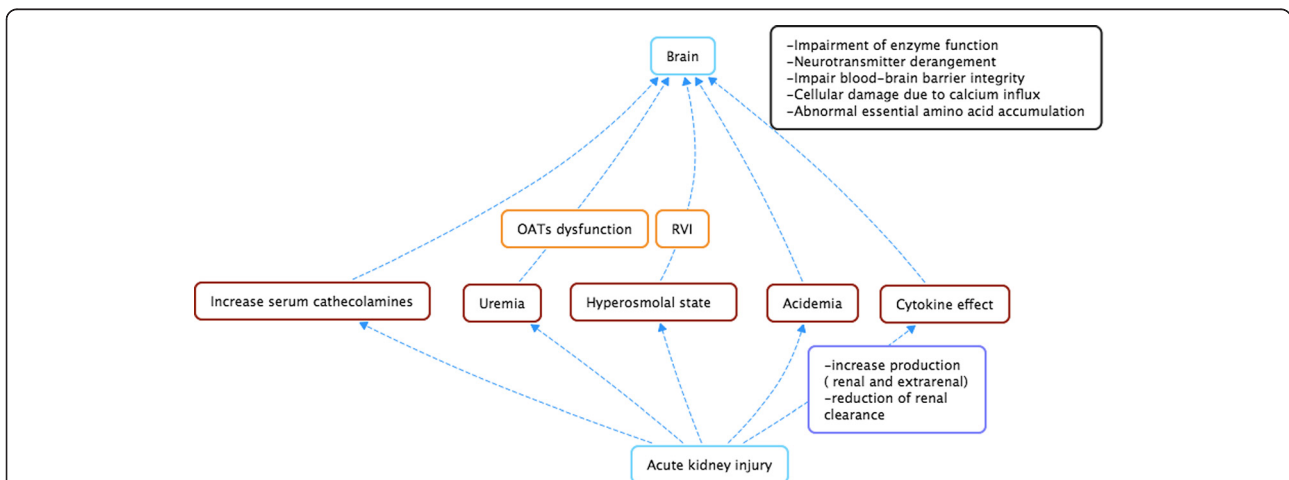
Brain

-Impairment of enzyme function
-Neurotransmitter derangement
-Impair blood-brain barrier integrity
-Cellular damage due to calcium influx
-Abnormal essential amino acid accumulation

OATs dysfunction

RVI

Increase serum cathecolamines

Uremia

Hyperosmolal state

Acidemia

Cytokine effect

-increase production ( renal and extrarenal)
-reduction of renal clearance

Acute kidney injury